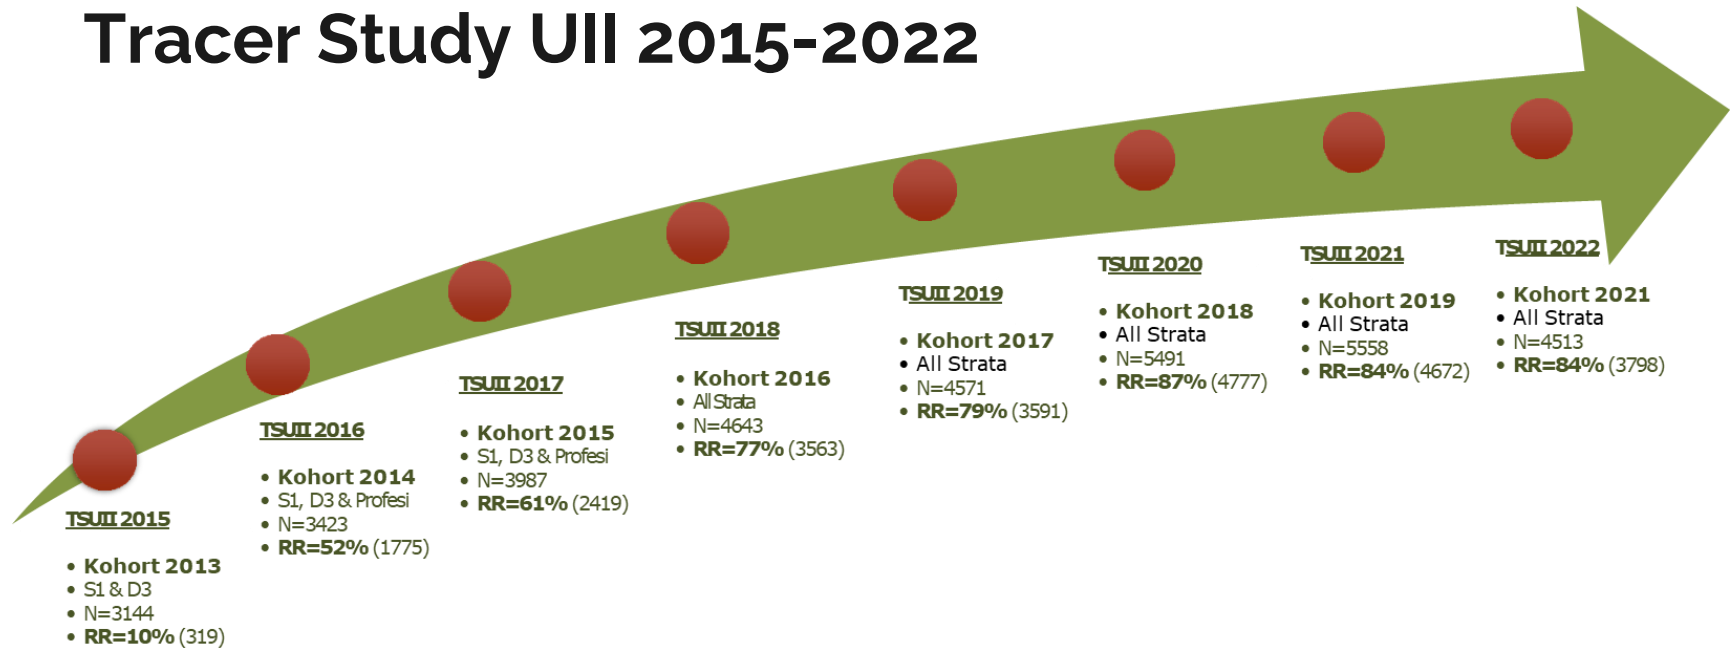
Tracer Study UII 2015-2022

TSUII 2015

- Kohort 2013
- S1 & D3
- N=3144
- RR=10% (319)

TSUII 2016

- Kohort 2014
- S1, D3 & Profesi
- N=3423
- RR=52% (1775)

TSUII 2017

- Kohort 2015
- S1, D3 & Profesi
- N=3987
- RR=61% (2419)

TSUII 2018

- Kohort 2016
- All Strata
- N=4643
- RR=77% (3563)

TSUII 2019

- Kohort 2017
- All Strata
- N=4571
- RR=79% (3591)

TSUII 2020

- Kohort 2018
- All Strata
- N=5491
- RR=87% (4777)

TSUII 2021

- Kohort 2019
- All Strata
- N=5558
- RR=84% (4672)

TSUII 2022

- Kohort 2021
- All Strata
- N=4513
- RR=84% (3798)